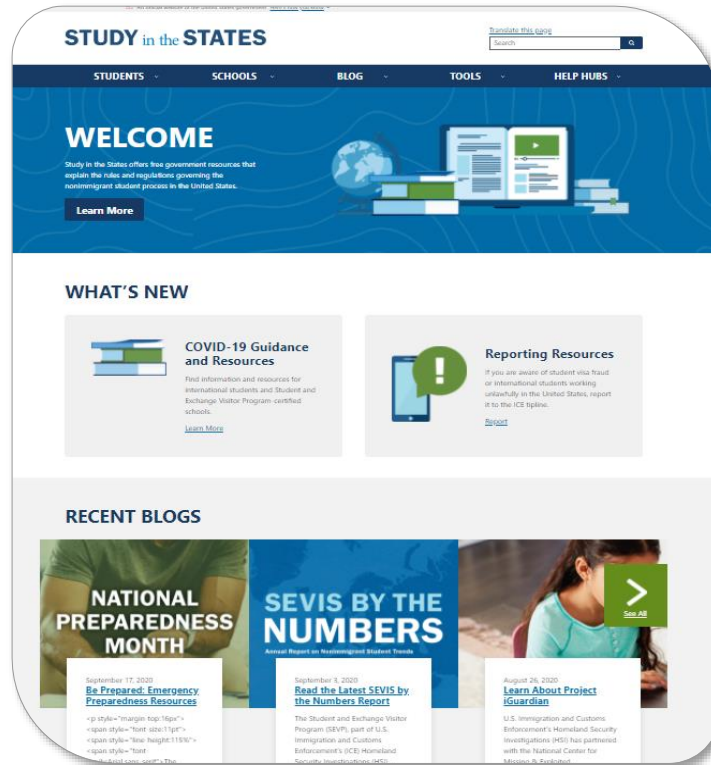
An official website of the United States government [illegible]

STUDY in the STATES

Translate this page

Search

STUDENTS SCHOOLS BLOG TOOLS HELP HUBS

WELCOME

Study in the States offers free government resources that explain the rules and regulations governing the nonimmigrant student process in the United States.

Learn More

WHAT'S NEW

COVID-19 Guidance and Resources

Find information and resources for international students and Student and Exchange Visitor Program-certified schools.

Learn More

Reporting Resources

If you are aware of student visa fraud or international students working unlawfully in the United States, report it to the ICE tipline.

Report

RECENT BLOGS

NATIONAL PREPAREDNESS MONTH

September 17, 2020

Be Prepared: Emergency Preparedness Resources

<p style="margin-top:16px"> <span style="font-size:11pt"> <span style="line-height:115%"> <span style="font-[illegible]

SEVIS BY THE NUMBERS

Annual Report on Nonimmigrant Student Trends

September 3, 2020

Read the Latest SEVIS by the Numbers Report

The Student and Exchange Visitor Program (SEVP), part of U.S. Immigration and Customs Enforcement's (ICE) Homeland Security Investigations (HSI) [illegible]

See All

August 26, 2020

Learn About Project iGuardian

U.S. Immigration and Customs Enforcement's Homeland Security Investigations (HSI) has partnered with the National Center for Missing & Exploited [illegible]